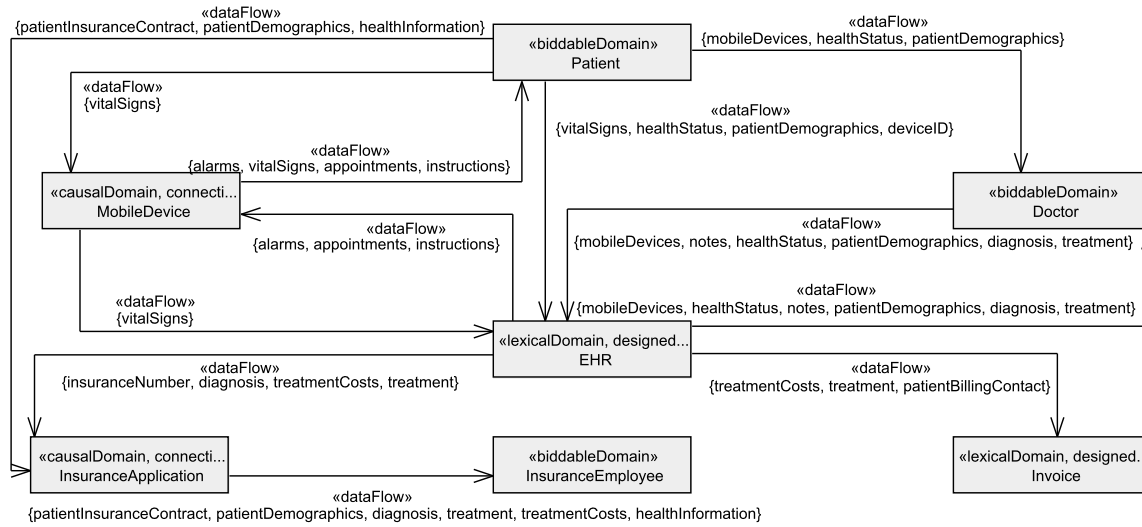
«dataFlow»
{patientInsuranceContract, patientDemographics, healthInformation}

«biddableDomain»
Patient

«dataFlow»
{mobileDevices, healthStatus, patientDemographics}

«dataFlow»
{vitalSigns}

«dataFlow»
{vitalSigns, healthStatus, patientDemographics, deviceID}

«dataFlow»
{alarms, vitalSigns, appointments, instructions}

«causalDomain, connecti...
MobileDevice

«biddableDomain»
Doctor

«dataFlow»
{alarms, appointments, instructions}

«dataFlow»
{mobileDevices, notes, healthStatus, patientDemographics, diagnosis, treatment}

«dataFlow»
{mobileDevices, healthStatus, notes, patientDemographics, diagnosis, treatment}

«dataFlow»
{vitalSigns}

«lexicalDomain, designed...
EHR

«dataFlow»
{insuranceNumber, diagnosis, treatmentCosts, treatment}

«dataFlow»
{treatmentCosts, treatment, patientBillingContact}

«causalDomain, connecti...
InsuranceApplication

«biddableDomain»
InsuranceEmployee

«lexicalDomain, designed.
Invoice

«dataFlow»
{patientInsuranceContract, patientDemographics, diagnosis, treatment, treatmentCosts, healthInformation}